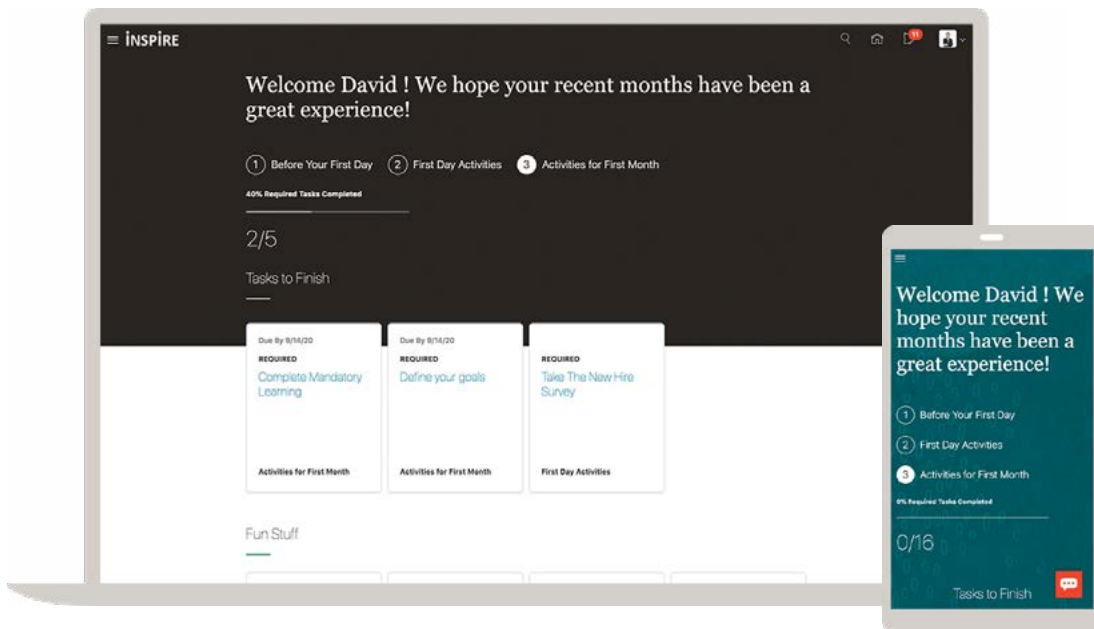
INSPIRE

11

Welcome David ! We hope your recent months have been a great experience!

1 Before Your First Day
2 First Day Activities
3 Activities for First Month

40% Required Tasks Completed

2/5

Tasks to Finish

Due By 9/14/20
REQUIRED
Complete Mandatory Learning
Activities for First Month

Due By 9/14/20
REQUIRED
Define your goals
Activities for First Month

REQUIRED
Take The New Hire Survey
First Day Activities

Fun Stuff

Welcome David ! We hope your recent months have been a great experience!

1 Before Your First Day
2 First Day Activities
3 Activities for First Month

0% Required Tasks Completed

0/16

Tasks to Finish